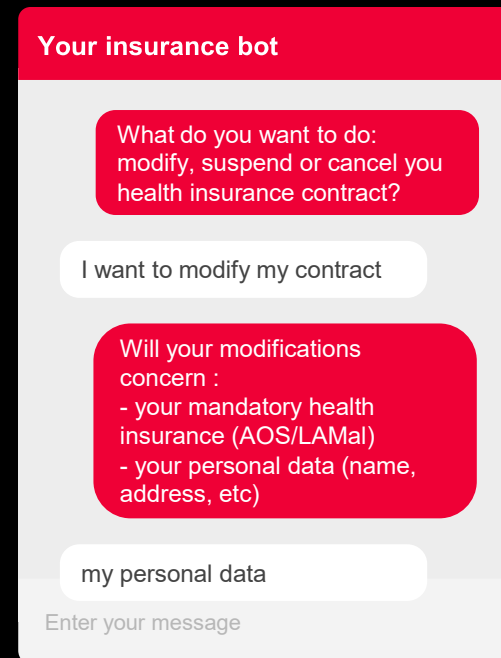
Your insurance bot

What do you want to do: modify, suspend or cancel you health insurance contract?

I want to modify my contract

Will your modifications concern :
- your mandatory health insurance (AOS/LAMal)
- your personal data (name, address, etc)

my personal data

Enter your message